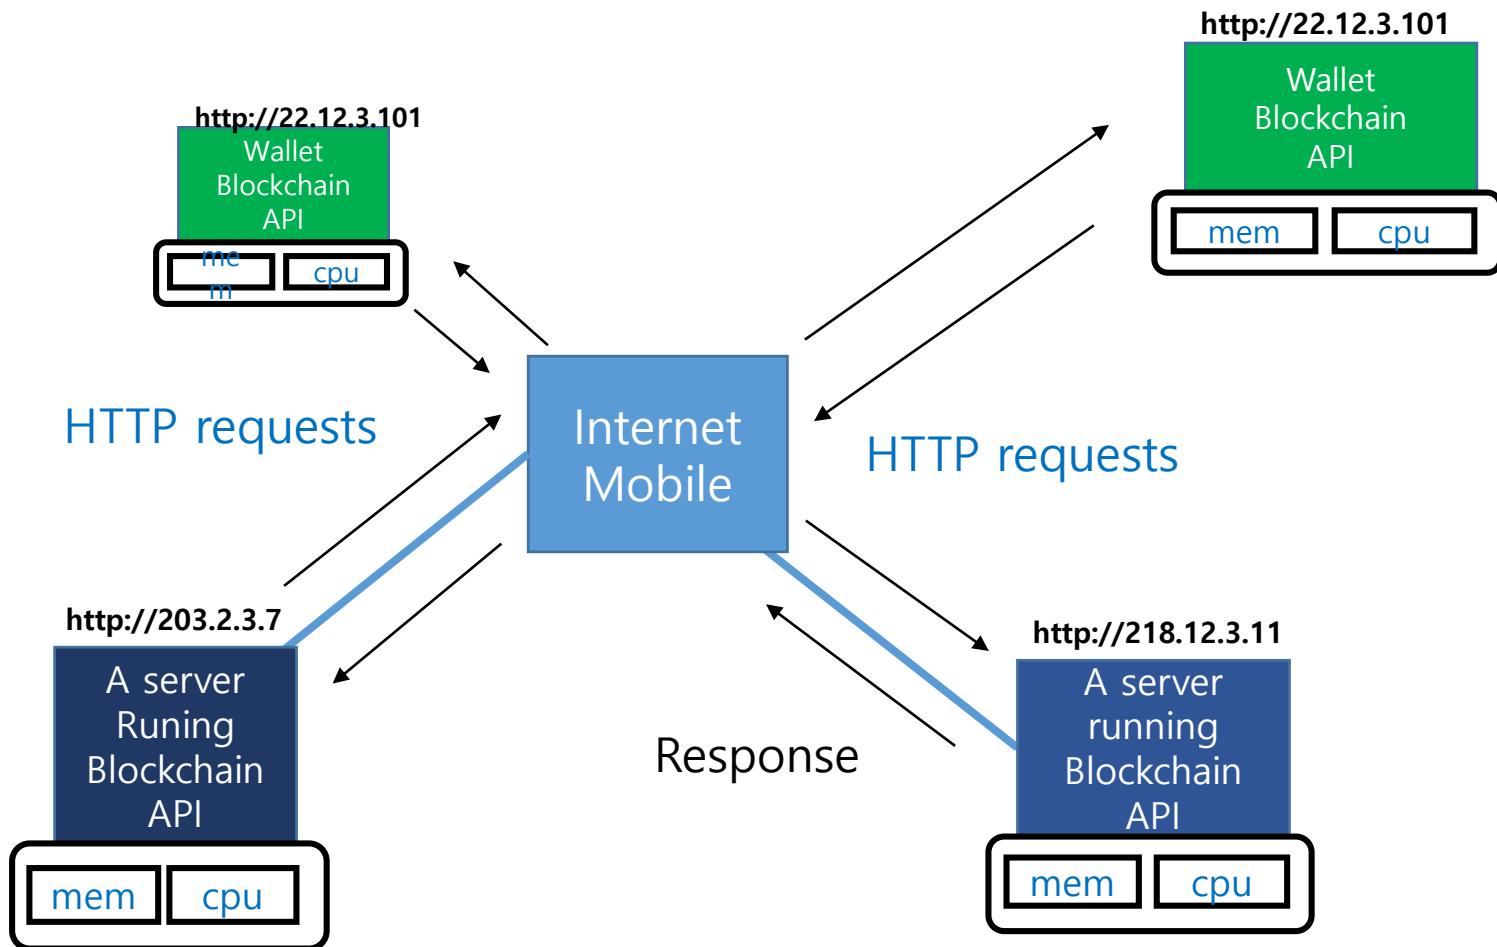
http://22.12.3.101

Wallet Blockchain API

mem

cpu

http://22.12.3.101

Wallet Blockchain API

me m

cpu

HTTP requests

Internet Mobile

HTTP requests

http://203.2.3.7

A server Runing Blockchain API

mem

cpu

http://218.12.3.11

A server running Blockchain API

mem

cpu

Response